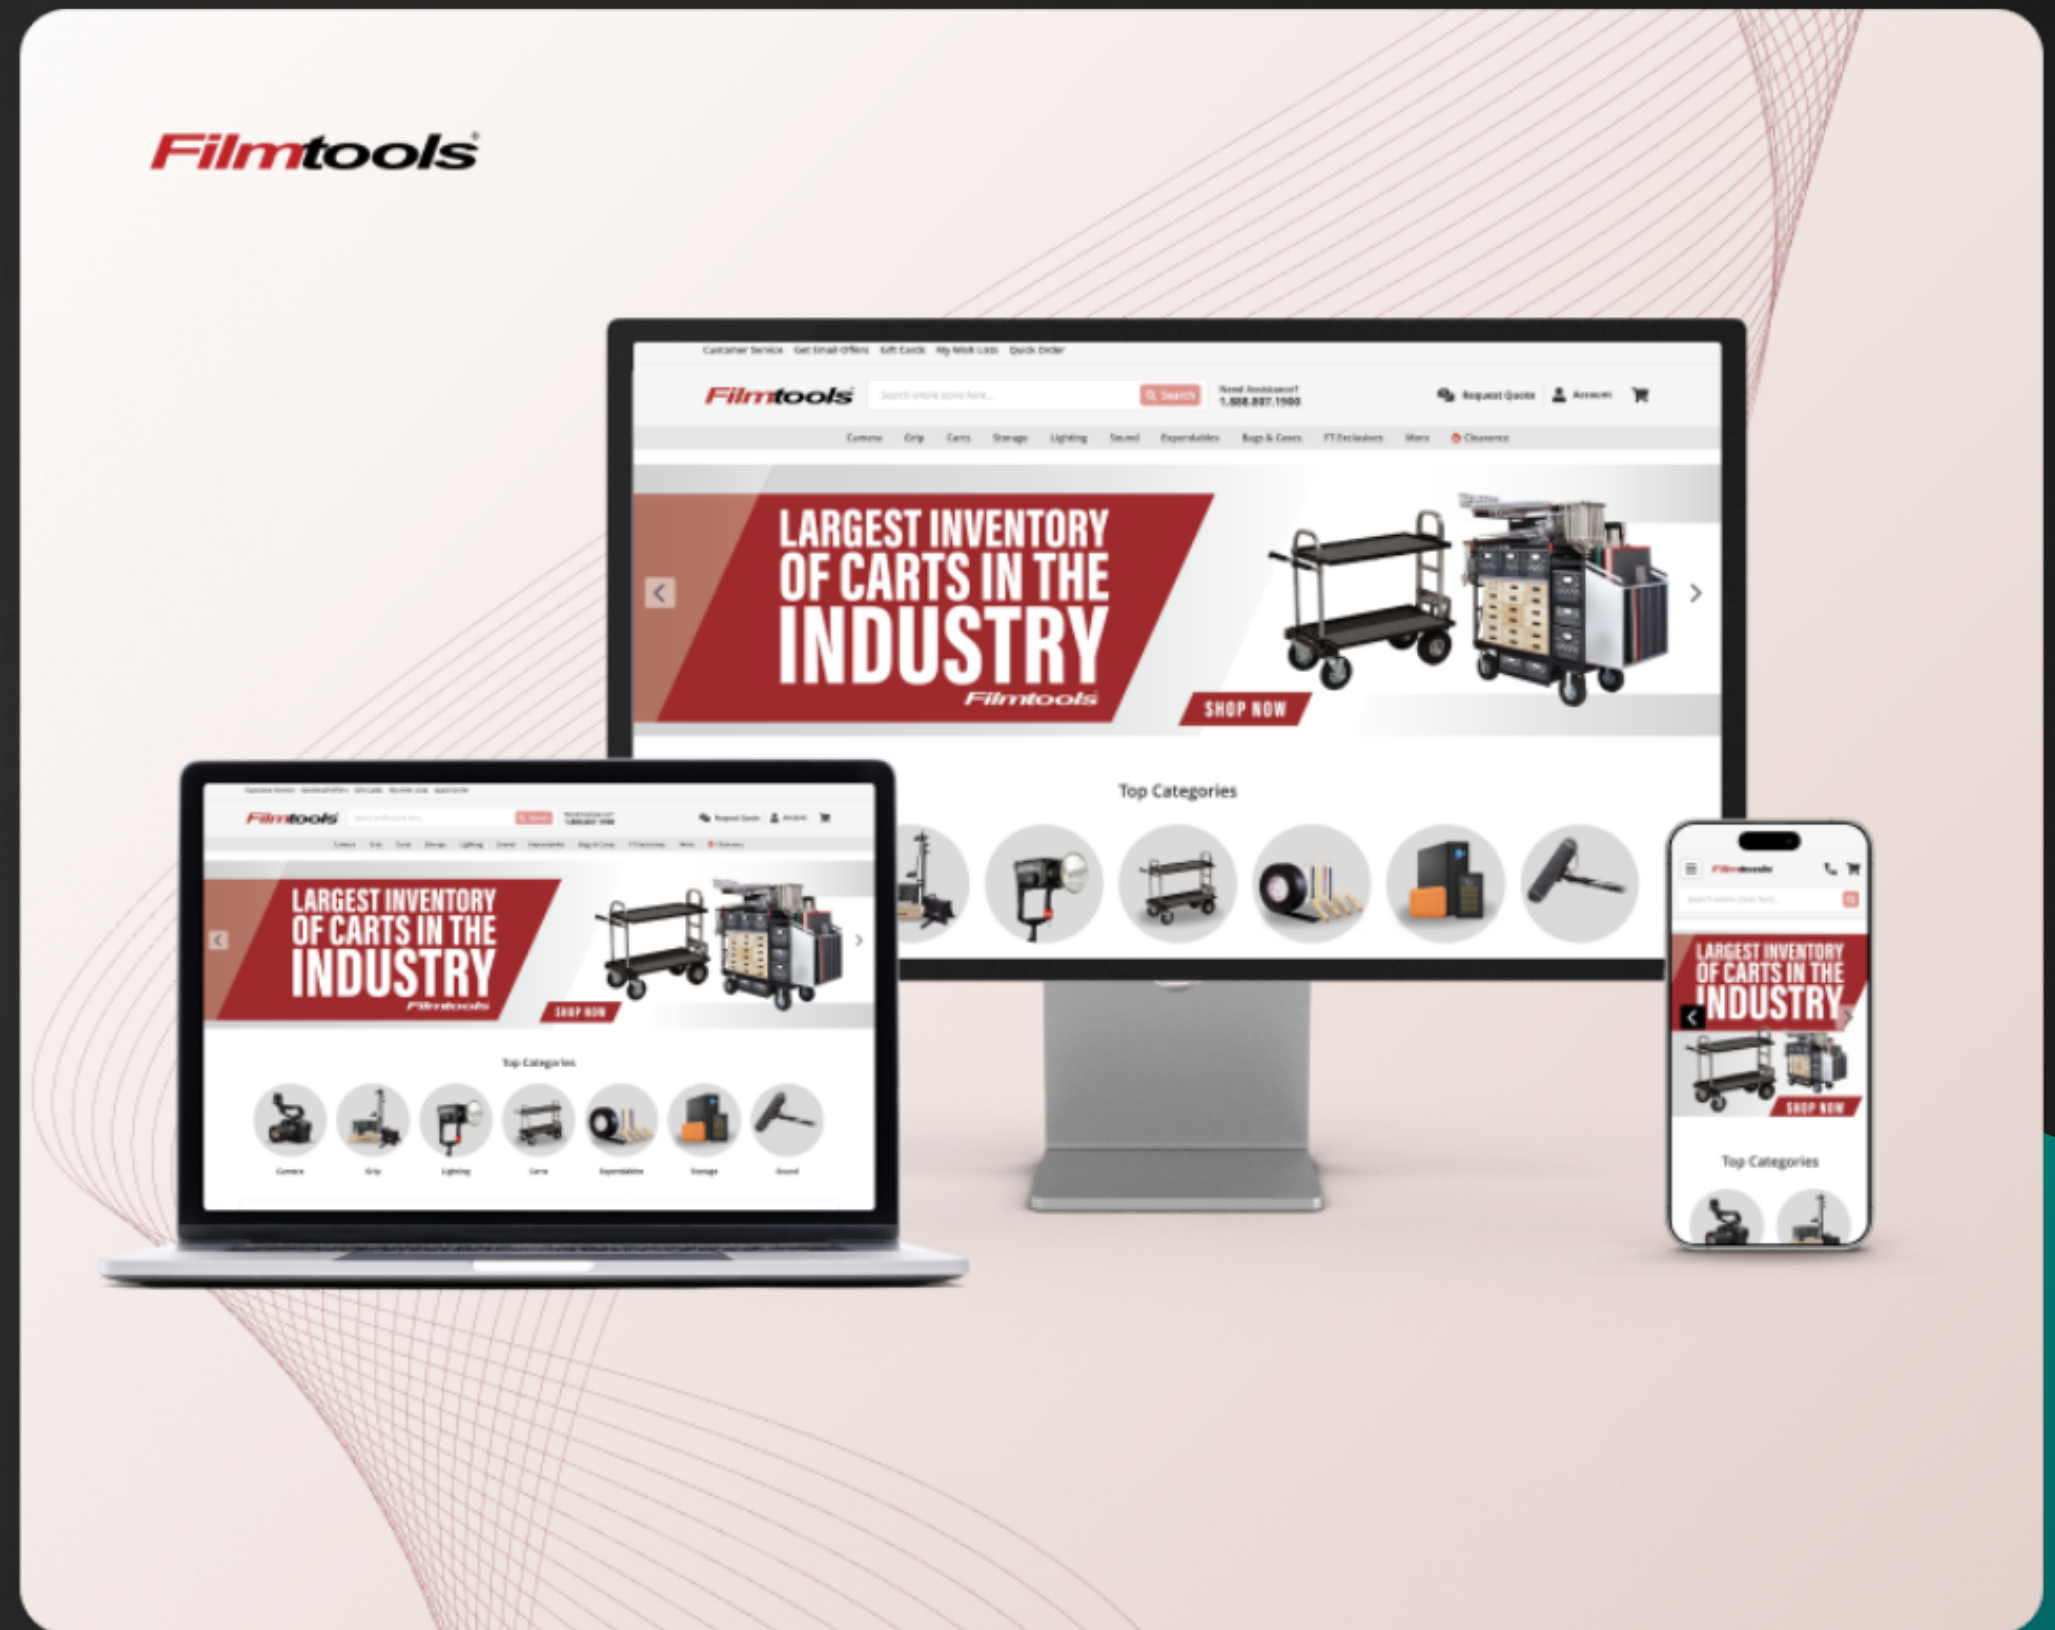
Filmtools

Customer Service Get Email Offers Gift Cards My Wish Lists Quick Order

Filmtools

Search entire store here...

Search

Need Assistance?
1.888.807.1900

Request Quote Account

Camera Grip Carts Storage Lighting Sound Expendables Bags & Cases FT Exclusives More Clearance

LARGEST INVENTORY OF CARTS IN THE INDUSTRY

Filmtools

SHOP NOW

Top Categories

Filmtools

LARGEST INVENTORY OF CARTS IN THE INDUSTRY

Filmtools

SHOP NOW

Top Categories

Camera Grip Lighting Carts Expendables Storage Sound

Filmtools

Search entire store here...

LARGEST INVENTORY OF CARTS IN THE INDUSTRY

SHOP NOW

Top Categories